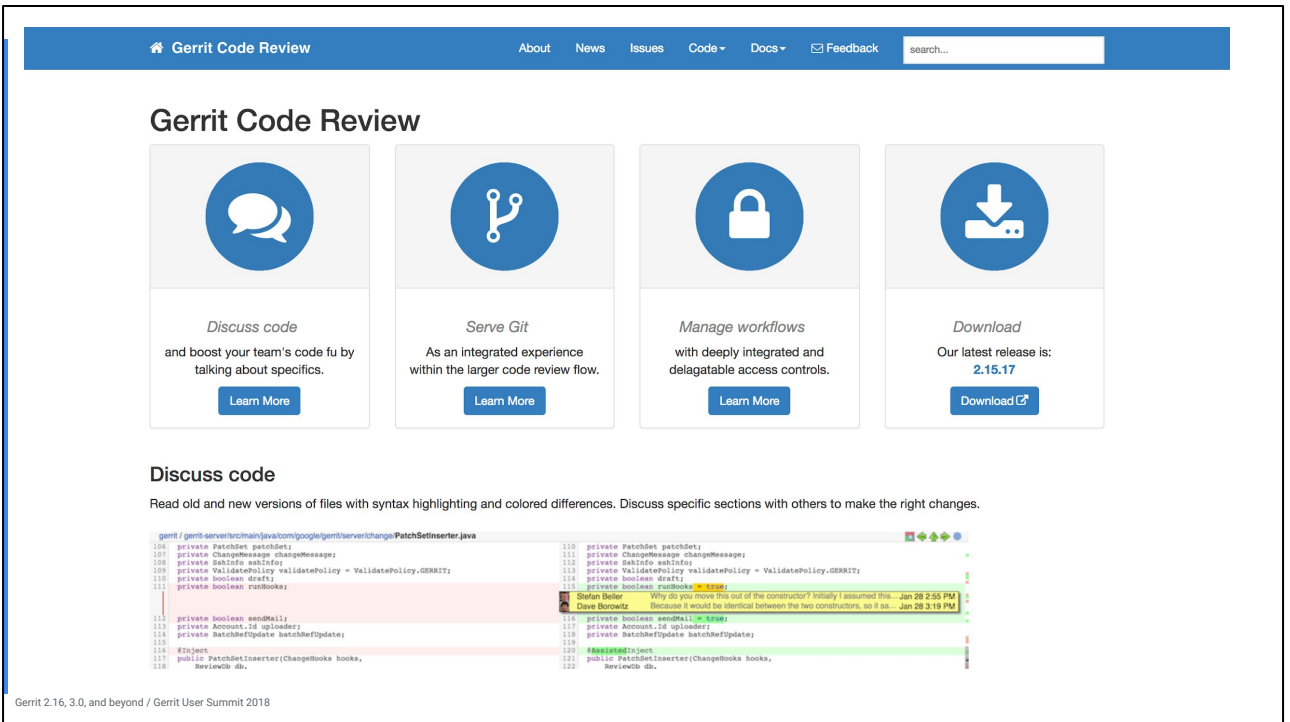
Gerrit Code Review About News Issues Code▾ Docs▾ Feedback search...

# Gerrit Code Review

Discuss code
and boost your team's code fu by talking about specifics.
Learn More

Serve Git
As an integrated experience within the larger code review flow.
Learn More

Manage workflows
with deeply integrated and delagatable access controls.
Learn More

Download
Our latest release is:
2.15.17
Download

## Discuss code

Read old and new versions of files with syntax highlighting and colored differences. Discuss specific sections with others to make the right changes.

gerrit / gerrit-server/src/main/java/com/google/gerrit/server/change/PatchSetInserter.java

106 private PatchSet patchSet;
107 private ChangeMessage changeMessage;
108 private SshInfo sshInfo;
109 private ValidatePolicy validatePolicy = ValidatePolicy.GERRIT;
110 private boolean draft;
111 private boolean runHooks;
112 private boolean sendMail;
113 private Account.Id uploader;
114 private BatchRefUpdate batchRefUpdate;
115
116 @Inject
117 public PatchSetInserter(ChangeHooks hooks,
118 ReviewDb db,

110 private PatchSet patchSet;
111 private ChangeMessage changeMessage;
112 private SshInfo sshInfo;
113 private ValidatePolicy validatePolicy = ValidatePolicy.GERRIT;
114 private boolean draft;
115 private boolean runHooks = true;
Stefan Beller Why do you move this out of the constructor? Initially I assumed this... Jan 28 2:55 PM
Dave Borowitz Because it would be identical between the two constructors, so it sa... Jan 28 3:19 PM
116 private boolean sendMail = true;
117 private Account.Id uploader;
118 private BatchRefUpdate batchRefUpdate;
119
120 @AssistedInject
121 public PatchSetInserter(ChangeHooks hooks,
122 ReviewDb db,

Gerrit 2.16, 3.0, and beyond / Gerrit User Summit 2018